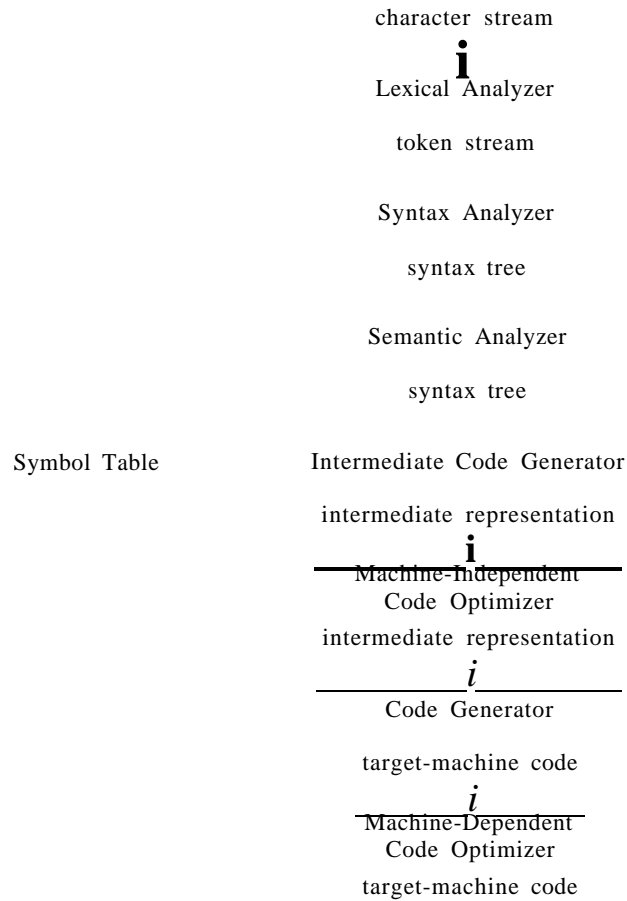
character stream

i

Lexical Analyzer

token stream

Syntax Analyzer

syntax tree

Semantic Analyzer

syntax tree

Symbol Table

Intermediate Code Generator

intermediate representation

i

Machine-Independent Code Optimizer

intermediate representation

i

Code Generator

target-machine code

i

Machine-Dependent Code Optimizer

target-machine code